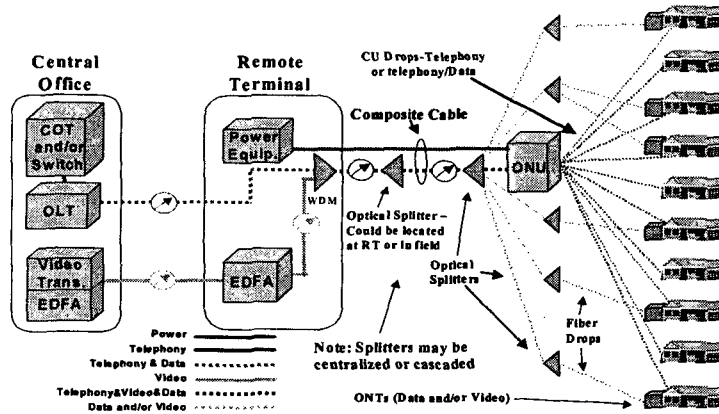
Central Office

COT and/or Switch

OLT

Video Trans. EDFA

Remote Terminal

Power Equip.

EDFA

WDM

CU Drops-Telephony or telephony/Data

Composite Cable

ONU

Optical Splitter – Could be located at RT or in field

Optical Splitters

Fiber Drops

Note: Splitters may be centralized or cascaded

ONTs (Data and/or Video)

Power
Telephony
Telephony & Data
Video
Telephony&Video&Data
Data and/or Video